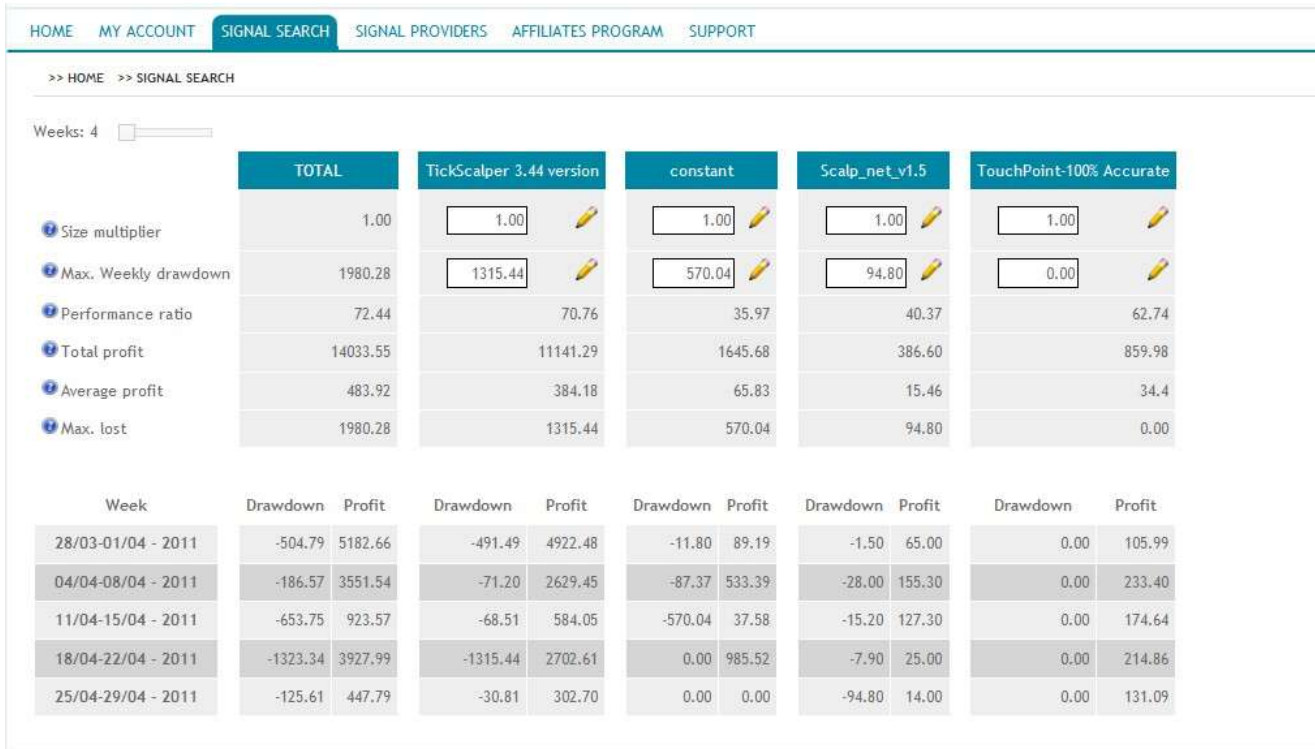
HOME MY ACCOUNT SIGNAL SEARCH SIGNAL PROVIDERS AFFILIATES PROGRAM SUPPORT

>> HOME >> SIGNAL SEARCH

Weeks: 4

| | TOTAL | TickScalper 3.44 version | constant | Scalp_net_v1.5 | TouchPoint-100% Accurate |
|---|---|---|---|---|---|
| Size multiplier | 1.00 | 1.00 | 1.00 | 1.00 | 1.00 |
| Max. Weekly drawdown | 1980.28 | 1315.44 | 570.04 | 94.80 | 0.00 |
| Performance ratio | 72.44 | 70.76 | 35.97 | 40.37 | 62.74 |
| Total profit | 14033.55 | 11141.29 | 1645.68 | 386.60 | 859.98 |
| Average profit | 483.92 | 384.18 | 65.83 | 15.46 | 34.4 |
| Max. lost | 1980.28 | 1315.44 | 570.04 | 94.80 | 0.00 |

| Week | Drawdown | Profit | Drawdown | Profit | Drawdown | Profit | Drawdown | Profit | Drawdown | Profit |
|---|---|---|---|---|---|---|---|---|---|---|
| 28/03-01/04 - 2011 | -504.79 | 5182.66 | -491.49 | 4922.48 | -11.80 | 89.19 | -1.50 | 65.00 | 0.00 | 105.99 |
| 04/04-08/04 - 2011 | -186.57 | 3551.54 | -71.20 | 2629.45 | -87.37 | 533.39 | -28.00 | 155.30 | 0.00 | 233.40 |
| 11/04-15/04 - 2011 | -653.75 | 923.57 | -68.51 | 584.05 | -570.04 | 37.58 | -15.20 | 127.30 | 0.00 | 174.64 |
| 18/04-22/04 - 2011 | -1323.34 | 3927.99 | -1315.44 | 2702.61 | 0.00 | 985.52 | -7.90 | 25.00 | 0.00 | 214.86 |
| 25/04-29/04 - 2011 | -125.61 | 447.79 | -30.81 | 302.70 | 0.00 | 0.00 | -94.80 | 14.00 | 0.00 | 131.09 |